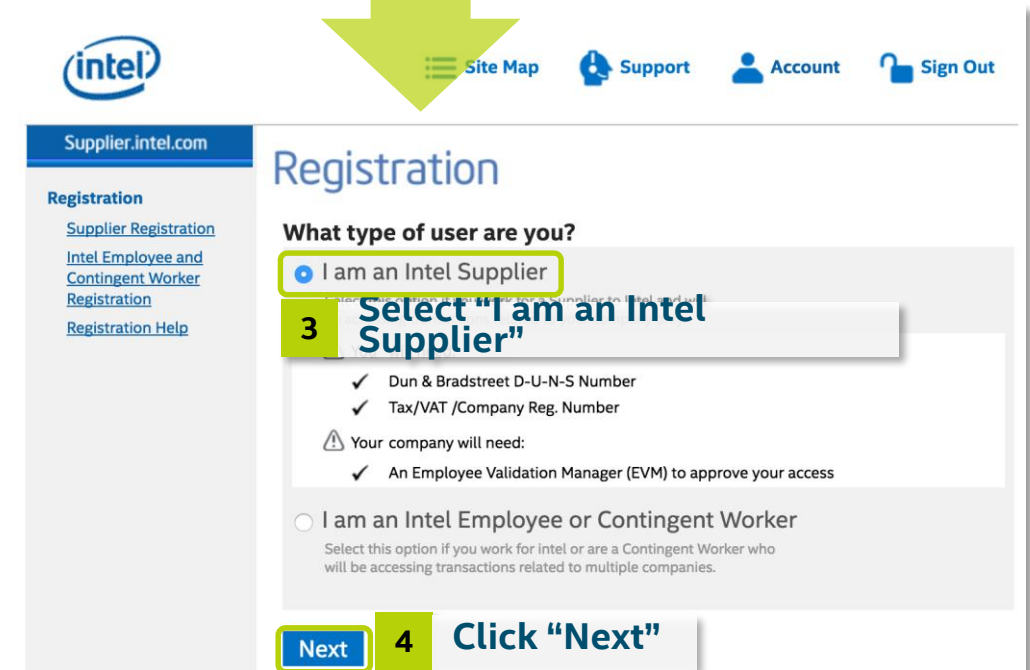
intel

Site Map Support Account Sign Out

Supplier.intel.com

Registration

Supplier Registration

Intel Employee and Contingent Worker Registration

Registration Help

Registration

What type of user are you?

I am an Intel Supplier

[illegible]

3 Select "I am an Intel Supplier"

✓ Dun & Bradstreet D-U-N-S Number

✓ Tax/VAT /Company Reg. Number

Your company will need:

✓ An Employee Validation Manager (EVM) to approve your access

I am an Intel Employee or Contingent Worker

Select this option if you work for intel or are a Contingent Worker who will be accessing transactions related to multiple companies.

Next

4 Click "Next"